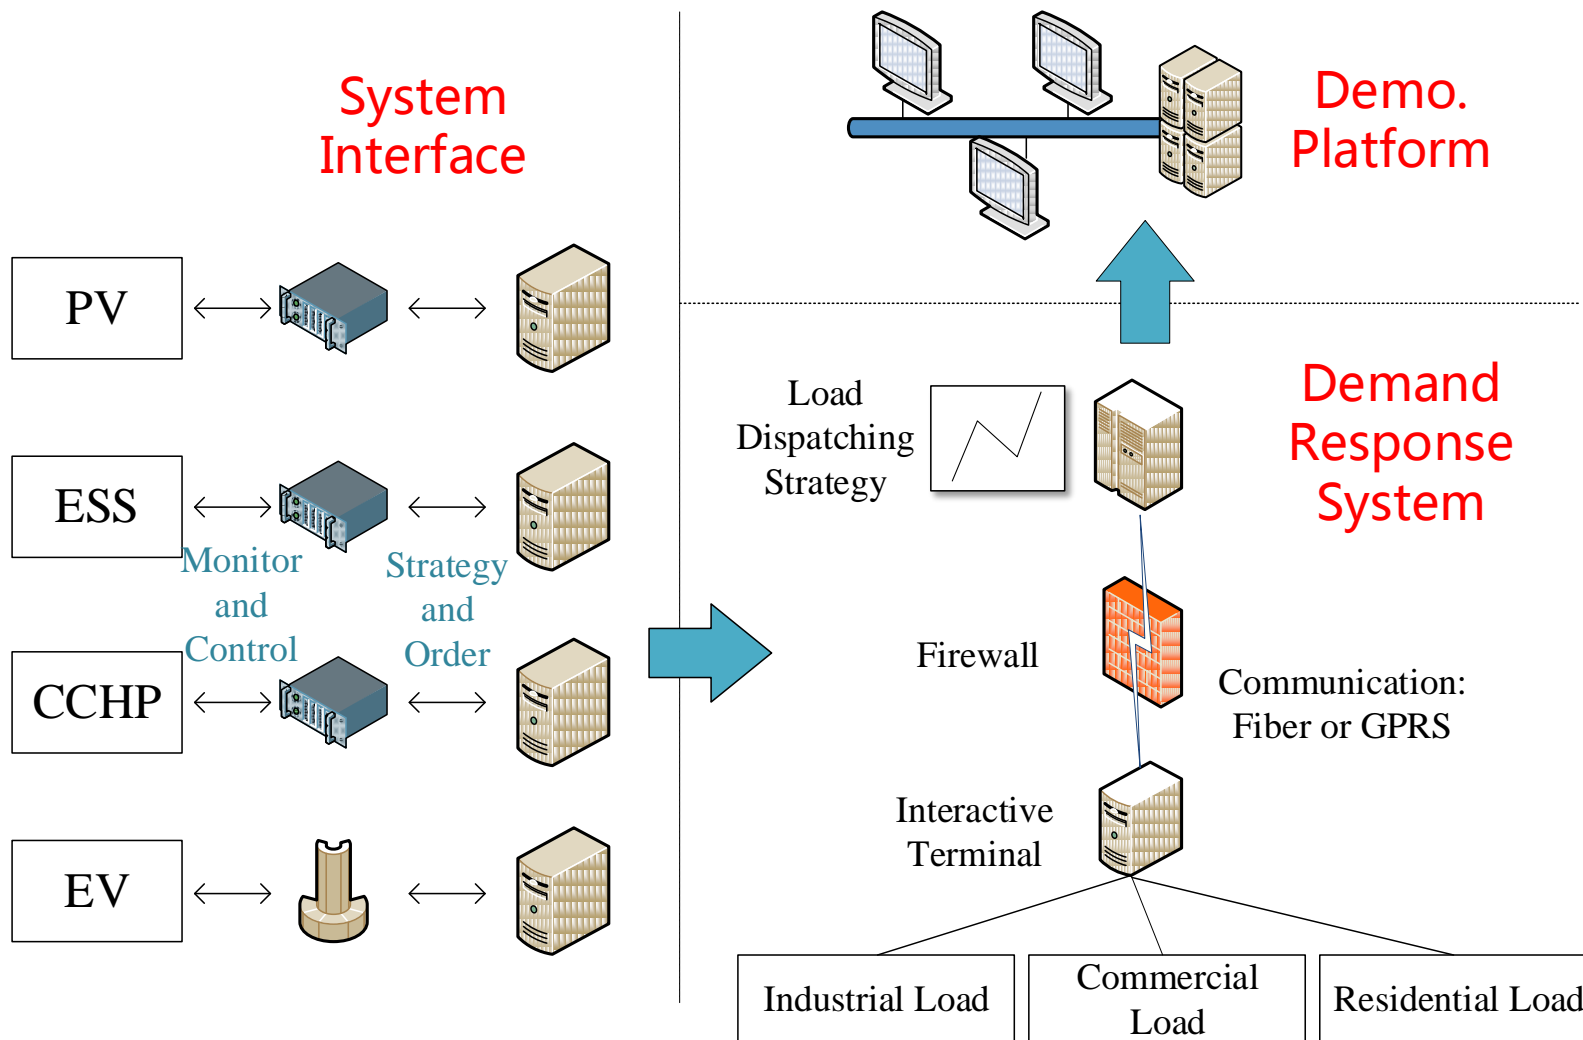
System Interface

PV

ESS

Monitor and Control

Strategy and Order

CCHP

EV

Demo. Platform

Load Dispatching Strategy

Demand Response System

Firewall

Communication: Fiber or GPRS

Interactive Terminal

Industrial Load

Commercial Load

Residential Load